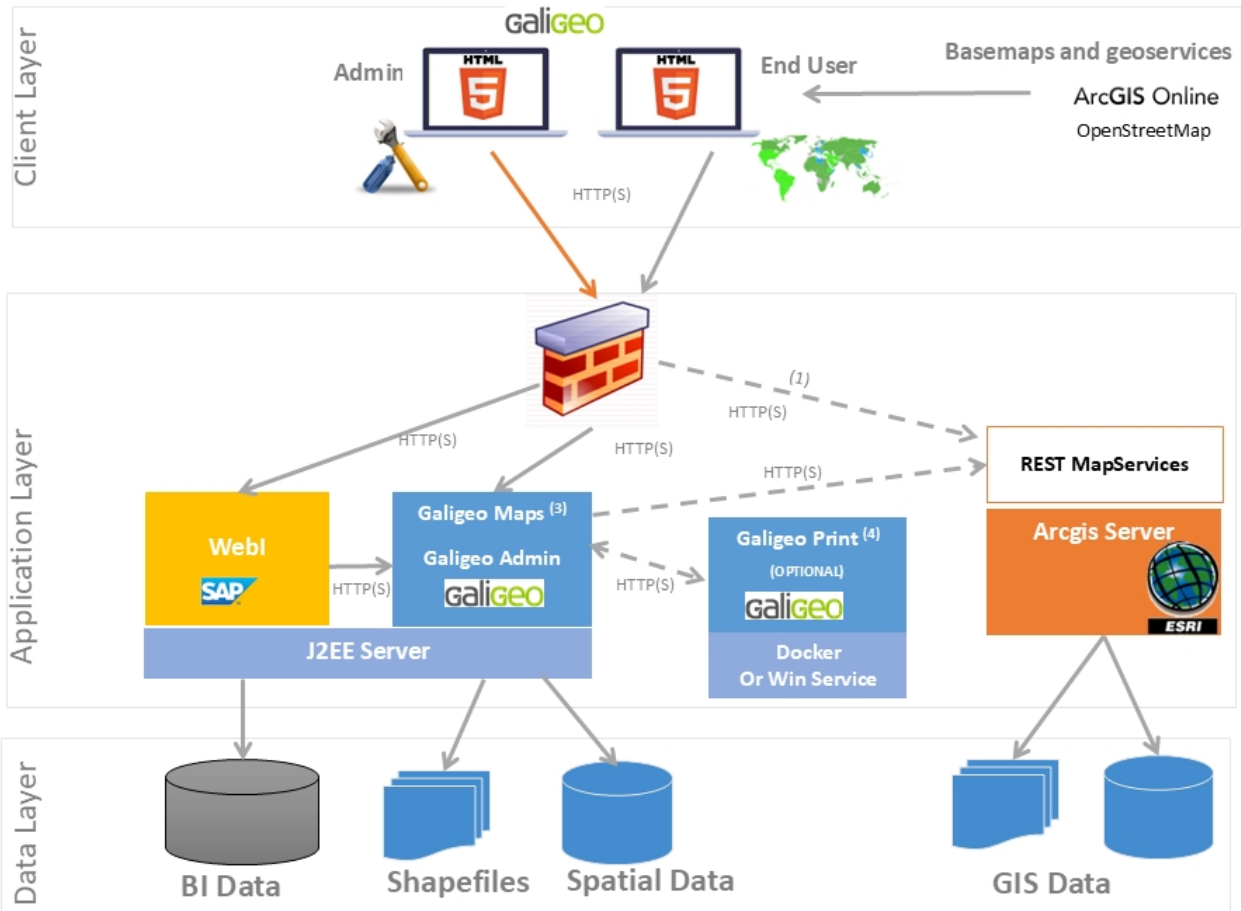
Client Layer

GaliGEO

Admin

HTML 5

HTML 5

End User

Basemaps and geoservices

ArcGIS Online

OpenStreetMap

HTTP(S)

Application Layer

(1)

HTTP(S)

HTTP(S)

HTTP(S)

HTTP(S)

REST MapServices

WebI

SAP

HTTP(S)

Galigeo Maps $^{(3)}$

Galigeo Admin

GaliGEO

HTTP(S)

Galigeo Print $^{(4)}$

(OPTIONAL)

GaliGEO

Arcgis Server

ESRI

J2EE Server

Docker
Or Win Service

Data Layer

BI Data

Shapefiles

Spatial Data

GIS Data